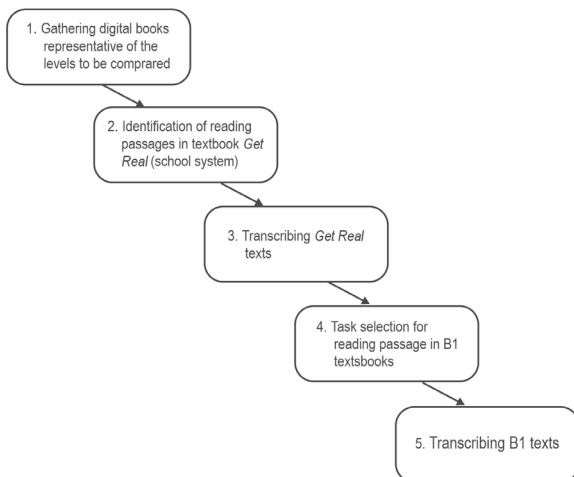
1. Gathering digital books representative of the levels to be comprared

2. Identification of reading passages in textbook *Get Real* (school system)

3. Transcribing *Get Real* texts

4. Task selection for reading passage in B1 textsbooks

5. Transcribing B1 texts